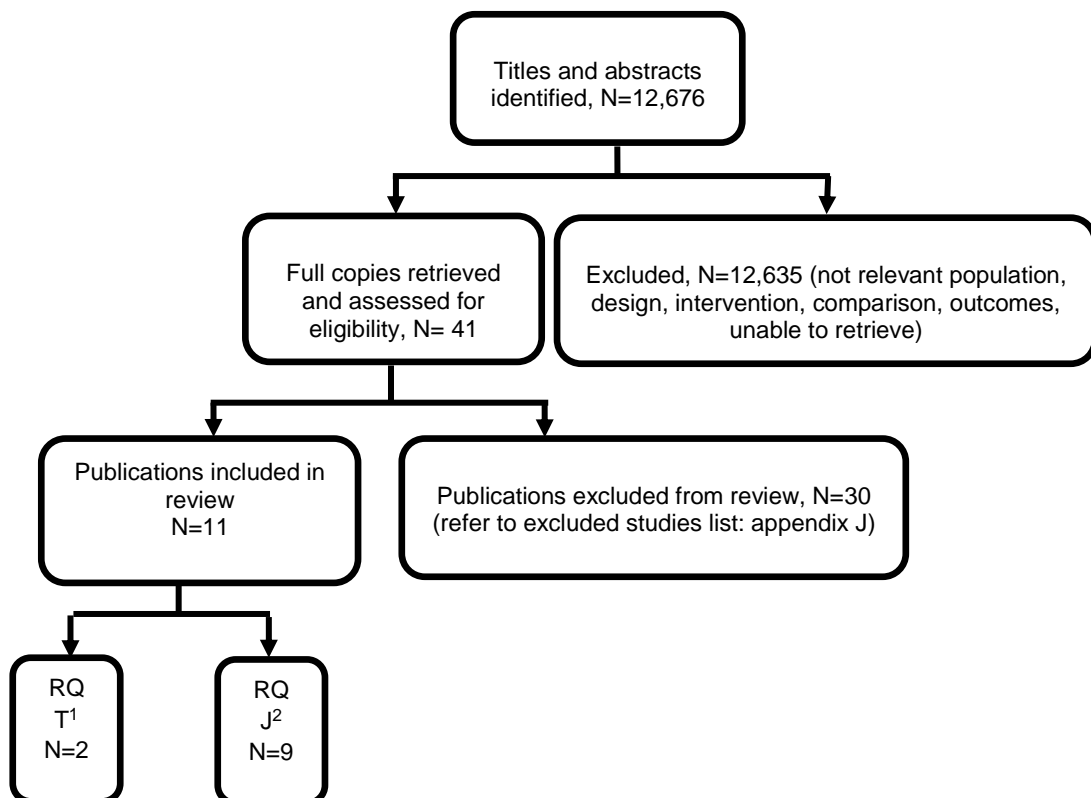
Titles and abstracts identified, N=12,676

Full copies retrieved and assessed for eligibility, N= 41

Excluded, N=12,635 (not relevant population, design, intervention, comparison, outcomes, unable to retrieve)

Publications included in review N=11

Publications excluded from review, N=30 (refer to excluded studies list: appendix J)

RQ $T^1$ N=2

RQ $J^2$ N=9